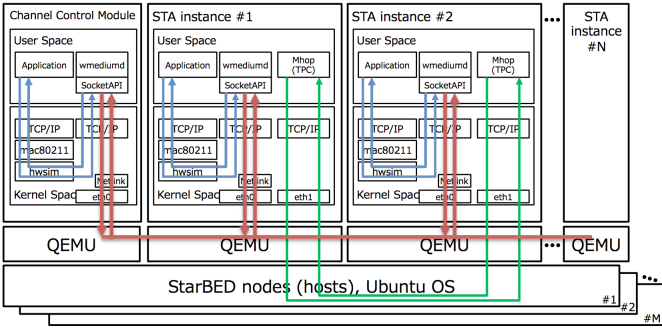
Channel Control Module

User Space

Application

wmediumd

SocketAPI

TCP/IP

TCP/IP

mac80211

hwsim

Netlink

Kernel Space

eth0

QEMU

STA instance #1

User Space

Application

wmediumd

SocketAPI

Mhop (TPC)

TCP/IP

TCP/IP

TCP/IP

mac80211

hwsim

Netlink

Kernel Space

eth0

eth1

QEMU

STA instance #2

User Space

Application

wmediumd

SocketAPI

Mhop (TPC)

TCP/IP

TCP/IP

TCP/IP

mac80211

hwsim

Netlink

Kernel Space

eth0

eth1

QEMU

STA instance #N

QEMU

StarBED nodes (hosts), Ubuntu OS

#1

#2

#M